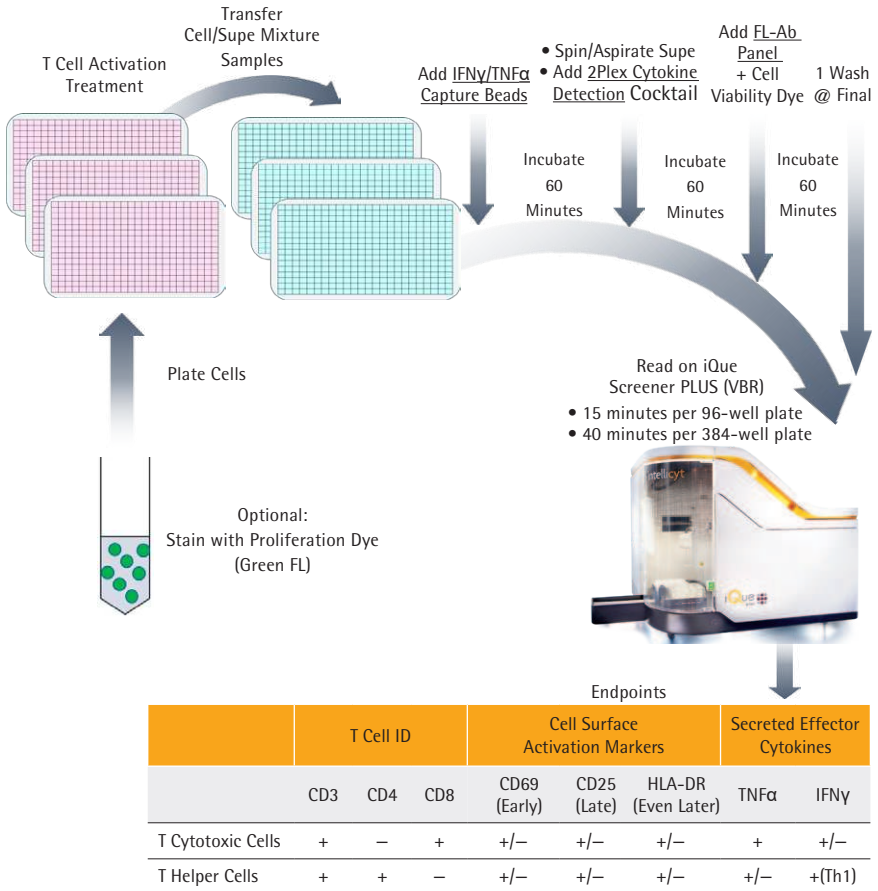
T Cell Activation Treatment

Transfer Cell/Supe Mixture Samples

Add IFNγ/TNFα Capture Beads

• Spin/Aspirate Supe
• Add 2Plex Cytokine Detection Cocktail

Add FL-Ab Panel + Cell Viability Dye

1 Wash @ Final

Incubate 60 Minutes

Incubate 60 Minutes

Incubate 60 Minutes

Plate Cells

Read on iQue Screener PLUS (VBR)
• 15 minutes per 96-well plate
• 40 minutes per 384-well plate

intellicyt

iQue

Optional:
Stain with Proliferation Dye (Green FL)

Endpoints

| | T Cell ID | | | Cell Surface Activation Markers | | | Secreted Effector Cytokines | |
|---|---|---|---|---|---|---|---|---|
| | CD3 | CD4 | CD8 | CD69 (Early) | CD25 (Late) | HLA-DR (Even Later) | TNFα | IFNγ |
| T Cytotoxic Cells | + | – | + | +/– | +/– | +/– | + | +/– |
| T Helper Cells | + | + | – | +/– | +/– | +/– | +/– | +(Th1) |